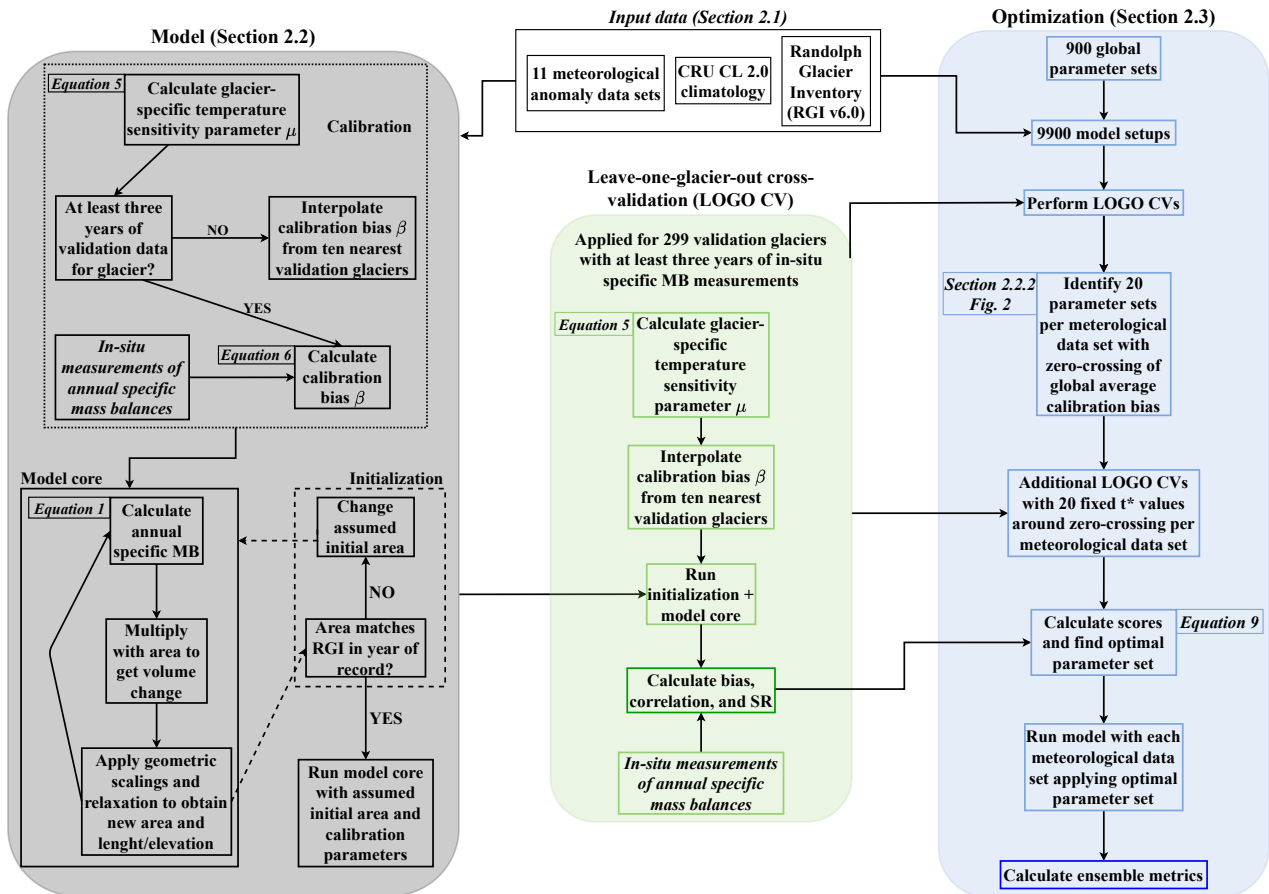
Input data (Section 2.1)

11 meteorological anomaly data sets

CRU CL 2.0 climatology

Randolph Glacier Inventory (RGI v6.0)

Model (Section 2.2)

Equation 5

Calculate glacier-specific temperature sensitivity parameter $\mu$

Calibration

At least three years of validation data for glacier?

NO

Interpolate calibration bias $\beta$ from ten nearest validation glaciers

YES

In-situ measurements of annual specific mass balances

Equation 6

Calculate calibration bias $\beta$

Model core

Equation 1

Calculate annual specific MB

Multiply with area to get volume change

Apply geometric scalings and relaxation to obtain new area and lenght/elevation

Initialization

Change assumed initial area

NO

Area matches RGI in year of record?

YES

Run model core with assumed initial area and calibration parameters

Leave-one-glacier-out cross-validation (LOGO CV)

Applied for 299 validation glaciers with at least three years of in-situ specific MB measurements

Equation 5

Calculate glacier-specific temperature sensitivity parameter $\mu$

Interpolate calibration bias $\beta$ from ten nearest validation glaciers

Run initialization + model core

Calculate bias, correlation, and SR

In-situ measurements of annual specific mass balances

Optimization (Section 2.3)

900 global parameter sets

9900 model setups

Perform LOGO CVs

Section 2.2.2
Fig. 2

Identify 20 parameter sets per meterological data set with zero-crossing of global average calibration bias

Additional LOGO CVs with 20 fixed t* values around zero-crossing per meteorological data set

Calculate scores and find optimal parameter set

Equation 9

Run model with each meteorological data set applying optimal parameter set

Calculate ensemble metrics